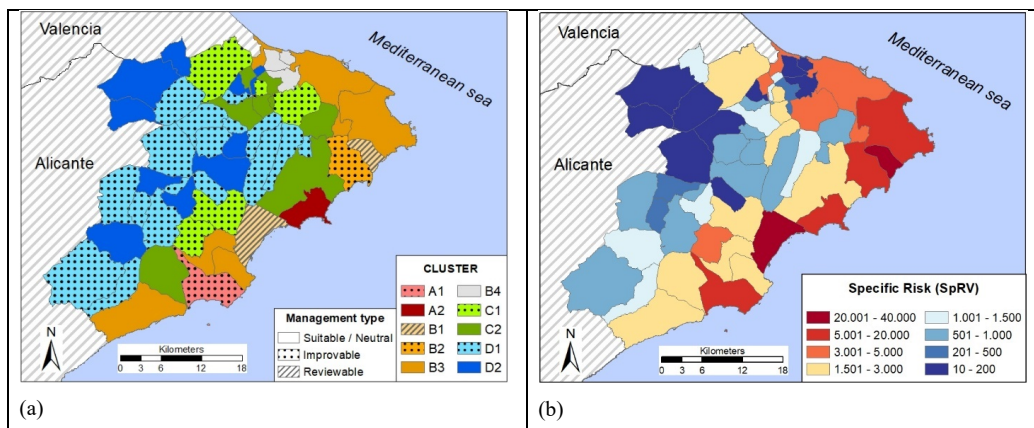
Valencia

Mediterranean sea

Alicante

Management type
Suitable / Neutral
Improvable
Reviewable

CLUSTER
A1
A2
B1
B2
B3
B4
C1
C2
D1
D2

N

Kilometers
0 3 6 12 18

(a)

Valencia

Mediterranean sea

Alicante

Specific Risk (SpRV)
20.001 - 40.000
5.001 - 20.000
3.001 - 5.000
1.501 - 3.000
1.001 - 1.500
501 - 1.000
201 - 500
10 - 200

N

Kilometers
0 3 6 12 18

(b)